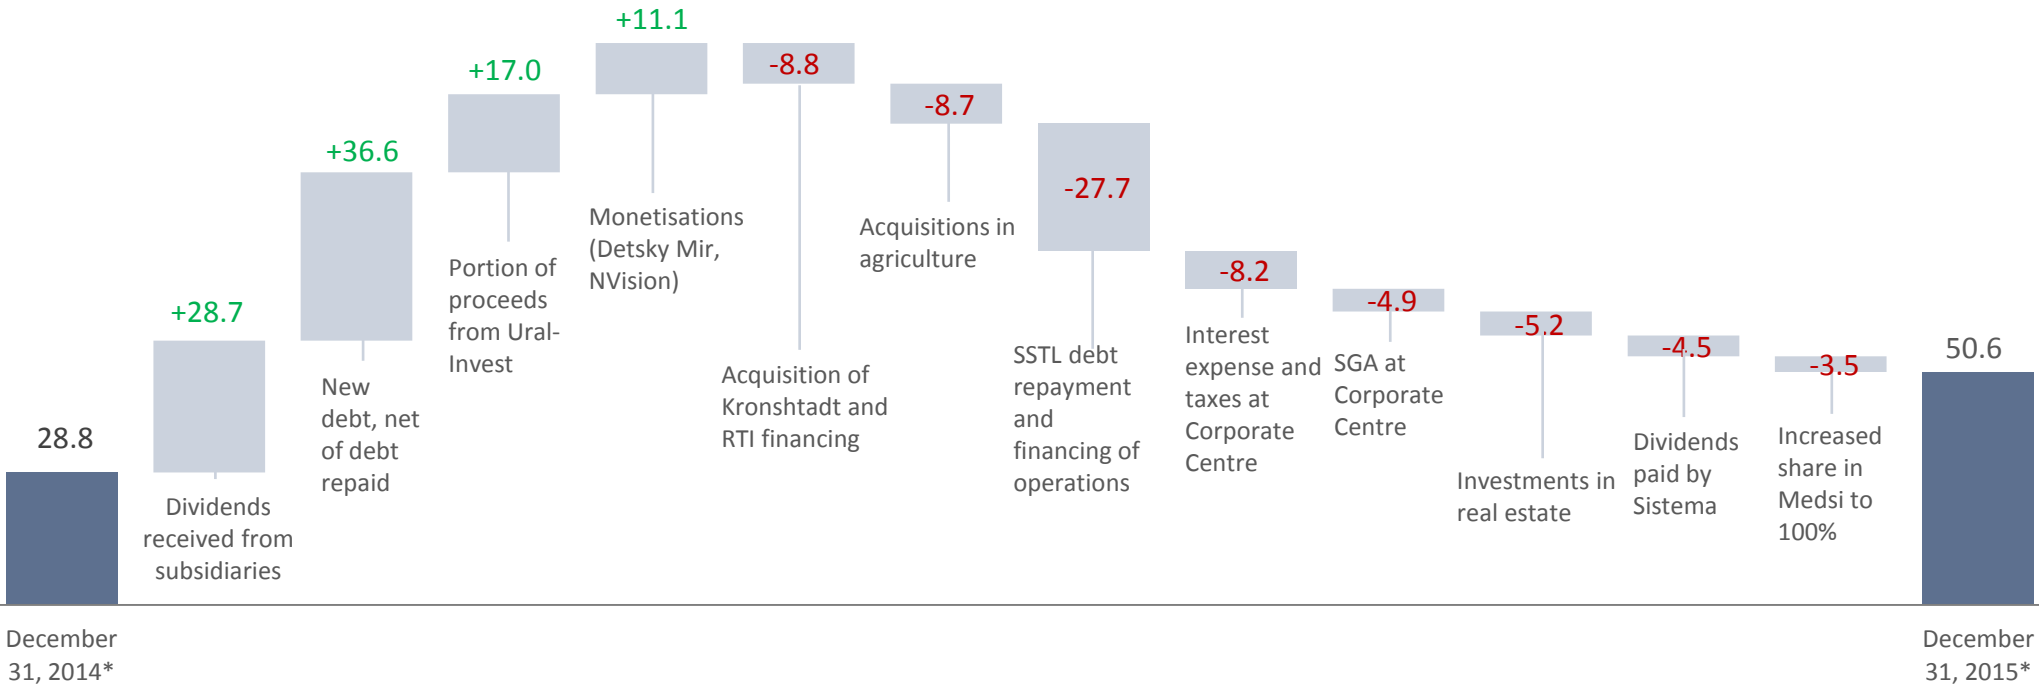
28.8

December 31, 2014*

+28.7

Dividends received from subsidiaries

+36.6

New debt, net of debt repaid

+17.0

Portion of proceeds from Ural-Invest

+11.1

Monetisations (Detsky Mir, NVision)

-8.8

Acquisition of Kronshtadt and RTI financing

-8.7

Acquisitions in agriculture

-27.7

SSTL debt repayment and financing of operations

-8.2

Interest expense and taxes at Corporate Centre

-4.9

SGA at Corporate Centre

-5.2

Investments in real estate

-4.5

Dividends paid by Sistema

-3.5

Increased share in Medsi to 100%

50.6

December 31, 2015*